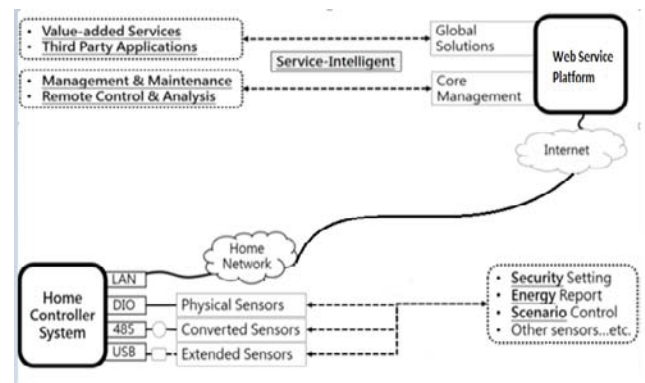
• Value-added Services
• Third Party Applications

Service-Intelligent

Global Solutions

• Management & Maintenance
• Remote Control & Analysis

Core Management

Web Service Platform

Internet

Home Network

Home Controller System

LAN

DIO

485

USB

Physical Sensors

Converted Sensors

Extended Sensors

• Security Setting
• Energy Report
• Scenario Control
• Other sensors...etc.